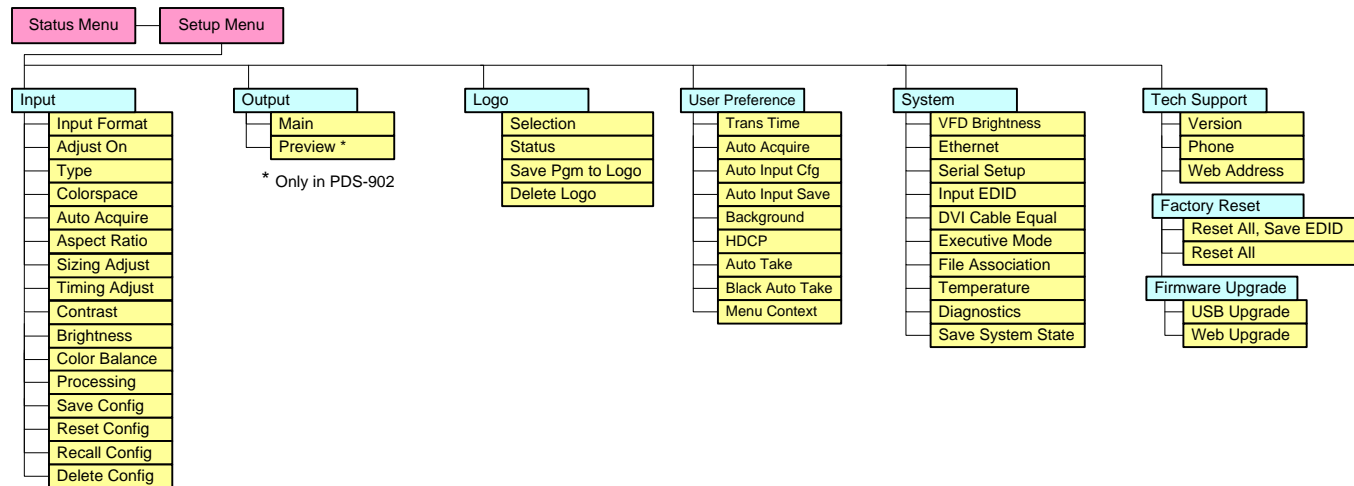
Status Menu
Setup Menu

Input
Input Format
Adjust On
Type
Colorspace
Auto Acquire
Aspect Ratio
Sizing Adjust
Timing Adjust
Contrast
Brightness
Color Balance
Processing
Save Config
Reset Config
Recall Config
Delete Config

Output
Main
Preview *

* Only in PDS-902

Logo
Selection
Status
Save Pgm to Logo
Delete Logo

User Preference
Trans Time
Auto Acquire
Auto Input Cfg
Auto Input Save
Background
HDCP
Auto Take
Black Auto Take
Menu Context

System
VFD Brightness
Ethernet
Serial Setup
Input EDID
DVI Cable Equal
Executive Mode
File Association
Temperature
Diagnostics
Save System State

Tech Support
Version
Phone
Web Address

Factory Reset
Reset All, Save EDID
Reset All

Firmware Upgrade
USB Upgrade
Web Upgrade